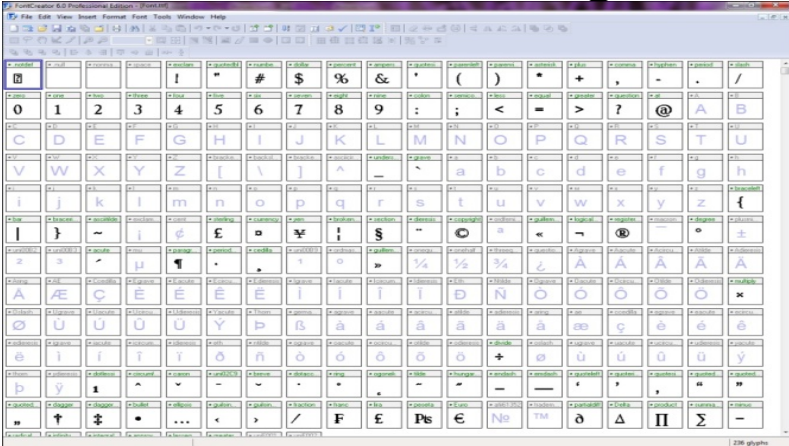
FontCreator 6.0 Professional Edition - [Font1.ttf]

File Edit View Insert Format Font Tools Window Help

| .notdef | .null | nonmarkingreturn | space | exclam | quotedbl | numbersign | dollar | percent | ampersand | quotesingle | parenleft | parenright | asterisk | plus | comma | hyphen | period | slash |
|---|---|---|---|---|---|---|---|---|---|---|---|---|---|---|---|---|---|---|
|  |  |  |  | ! | " | # | $ | % | & | ' | ( | ) | * | + | , | - | . | / |
| zero | one | two | three | four | five | six | seven | eight | nine | colon | semicolon | less | equal | greater | question | at | A | B |
| 0 | 1 | 2 | 3 | 4 | 5 | 6 | 7 | 8 | 9 | : | ; | < | = | > | ? | @ | A | B |
| C | D | E | F | G | H | I | J | K | L | M | N | O | P | Q | R | S | T | U |
| C | D | E | F | G | H | I | J | K | L | M | N | O | P | Q | R | S | T | U |
| V | W | X | Y | Z | bracketleft | backslash | bracketright | asciicircum | underscore | grave | a | b | c | d | e | f | g | h |
| V | W | X | Y | Z | [ | \ | ] | ^ | _ | ` | a | b | c | d | e | f | g | h |
| i | j | k | l | m | n | o | p | q | r | s | t | u | v | w | x | y | z | braceleft |
| i | j | k | l | m | n | o | p | q | r | s | t | u | v | w | x | y | z | { |
| bar | braceright | asciitilde | nbspace | cent | sterling | currency | yen | brokenbar | section | dieresis | copyright | ordfeminine | guillemotleft | logicalnot | registered | macron | degree | plusminus |
| \| | } | ~ | ¡ | ¢ | £ | ¤ | ¥ | ¦ | § | ¨ | © | ª | « | ¬ | ® | ¯ | ° | ± |
| uni00B2 | uni00B3 | acute | mu | paragraph | periodcentered | cedilla | uni00B9 | ordmasculine | guillemotright | onequarter | onehalf | threequarters | questiondown | Agrave | Aacute | Acircumflex | Atilde | Adieresis |
| ² | ³ | ´ | µ | ¶ | · | ¸ | ¹ | º | » | ¼ | ½ | ¾ | ¿ | À | Á | Â | Ã | Ä |
| Aring | AE | Ccedilla | Egrave | Eacute | Ecircumflex | Edieresis | Igrave | Iacute | Icircumflex | Idieresis | Eth | Ntilde | Ograve | Oacute | Ocircumflex | Otilde | Odieresis | multiply |
| Å | Æ | Ç | È | É | Ê | Ë | Ì | Í | Î | Ï | Ð | Ñ | Ò | Ó | Ô | Õ | Ö | × |
| Oslash | Ugrave | Uacute | Ucircumflex | Udieresis | Yacute | Thorn | germandbls | agrave | aacute | acircumflex | atilde | adieresis | aring | ae | ccedilla | egrave | eacute | ecircumflex |
| Ø | Ù | Ú | Û | Ü | Ý | Þ | ß | à | á | â | ã | ä | å | æ | ç | è | é | ê |
| edieresis | igrave | iacute | icircumflex | idieresis | eth | ntilde | ograve | oacute | ocircumflex | otilde | odieresis | divide | oslash | ugrave | uacute | ucircumflex | udieresis | yacute |
| ë | ì | í | î | ï | ð | ñ | ò | ó | ô | õ | ö | ÷ | ø | ù | ú | û | ü | ý |
| thorn | ydieresis | dotlessi | circumflex | caron | uni02C9 | breve | dotaccent | ring | ogonek | tilde | hungarumlaut | endash | emdash | quoteleft | quoteright | quotesinglbase | quotedblleft | quotedblright |
| þ | ÿ | ı | ˆ | ˇ | ˉ | ˘ | ˙ | ˚ | ˛ | ˜ | ˝ | – | — | ' | ' | ‚ | " | " |
| quotedblbase | dagger | daggerdbl | bullet | ellipsis | guilsinglleft | guilsinglright | fraction | franc | lira | peseta | Euro | uni2116 | trademark | partialdiff | Delta | product | summation | minus |
| „ | † | ‡ | • | … | ‹ | › | ⁄ | ₣ | ₤ | ₧ | € | № | ™ | ∂ | ∆ | ∏ | ∑ | − |

236 glyphs